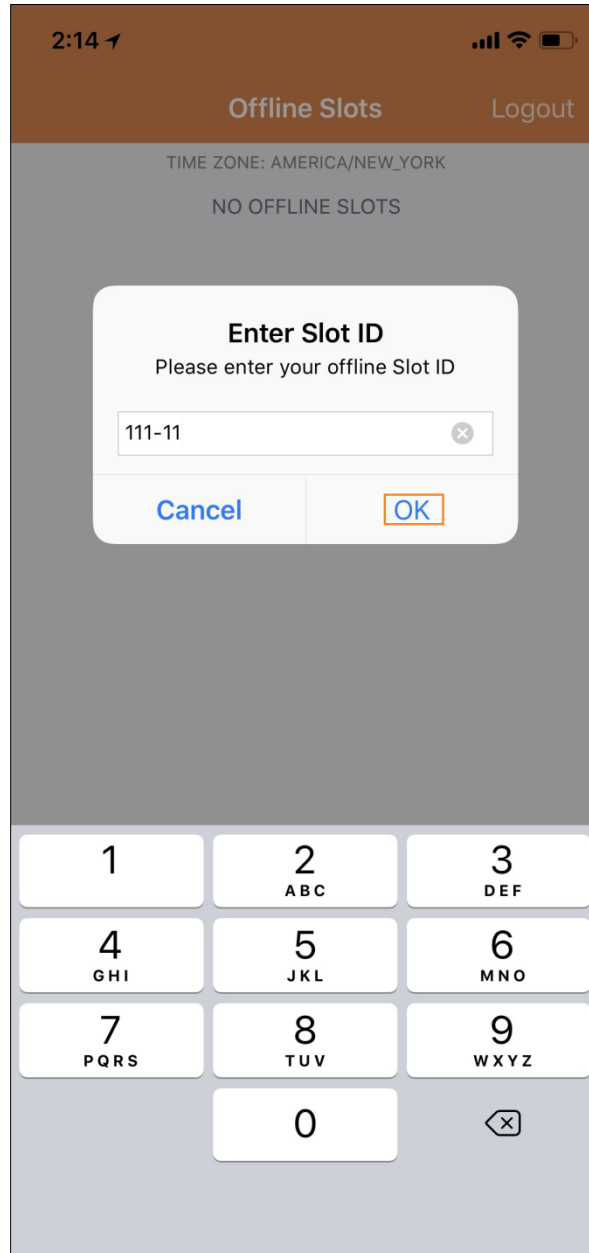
2:14

Offline Slots

Logout

TIME ZONE: AMERICA/NEW_YORK

NO OFFLINE SLOTS

Enter Slot ID

Please enter your offline Slot ID

111-11

Cancel

OK

1

2
ABC

3
DEF

4
GHI

5
JKL

6
MNO

7
PQRS

8
TUV

9
WXYZ

0